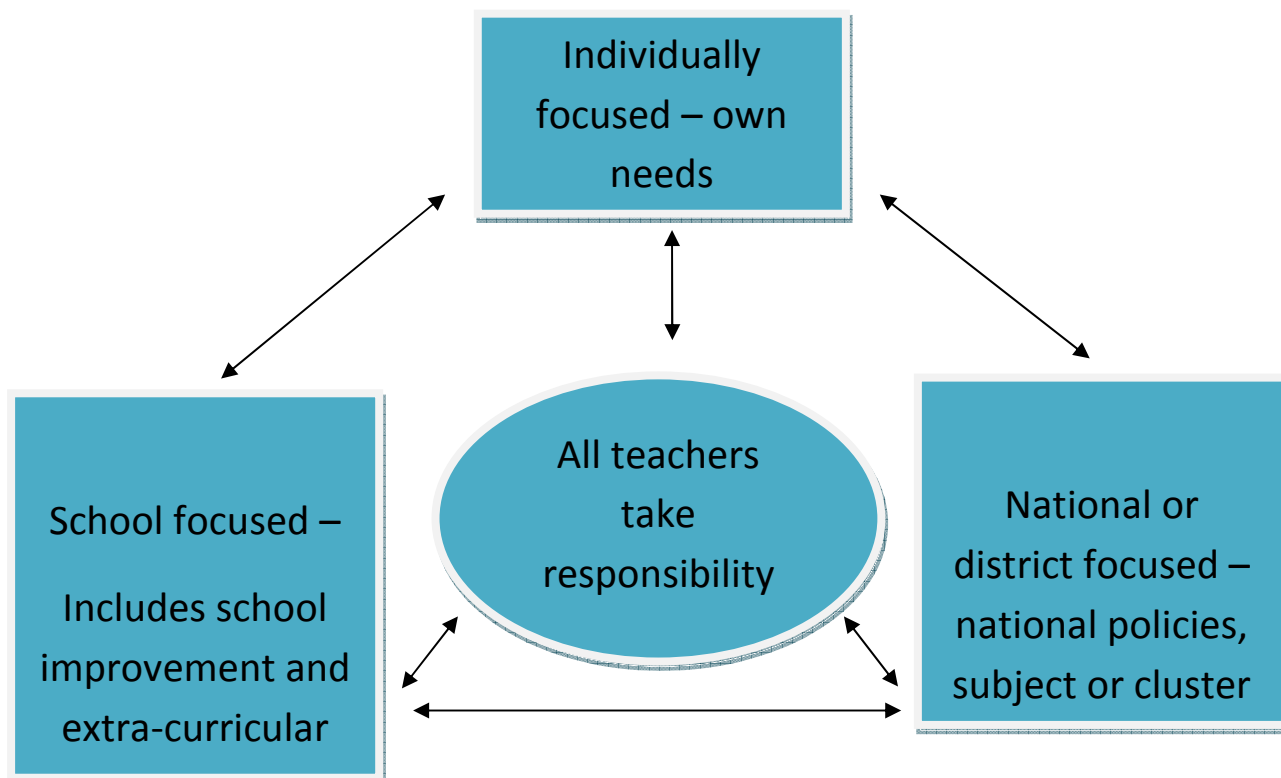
Individually focused – own needs

School focused –

Includes school improvement and extra-curricular

All teachers take responsibility

National or district focused – national policies, subject or cluster